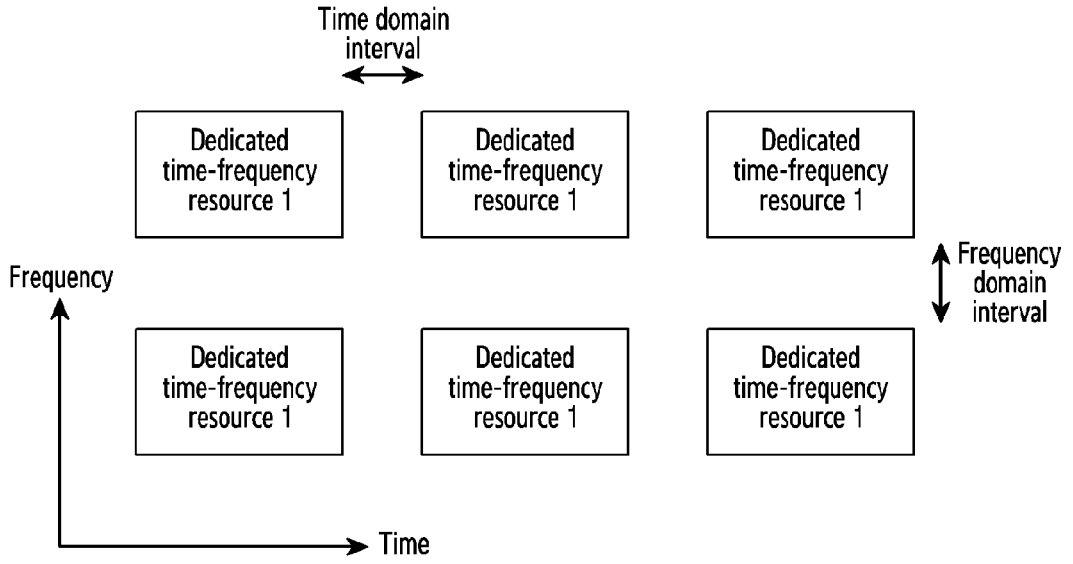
Time domain interval

Dedicated time-frequency resource 1

Dedicated time-frequency resource 1

Dedicated time-frequency resource 1

Frequency domain interval

Frequency

Dedicated time-frequency resource 1

Dedicated time-frequency resource 1

Dedicated time-frequency resource 1

Time